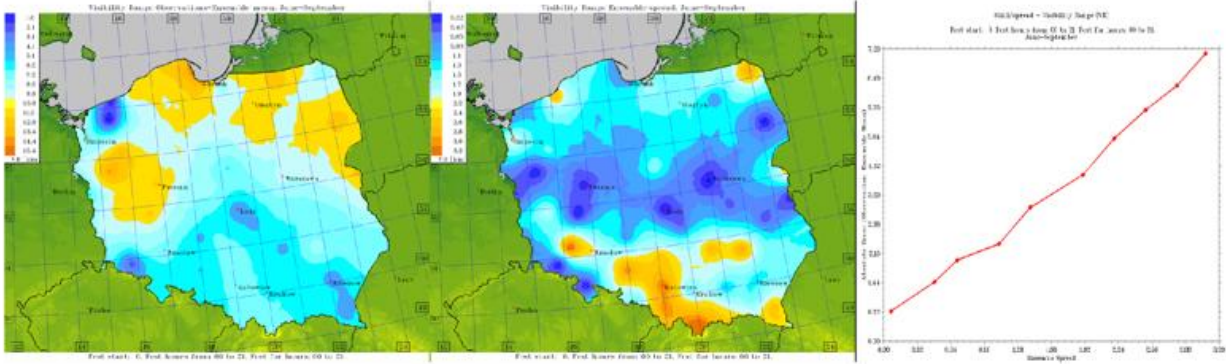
Visibility Range: Observations-Ensemble mean, June-September

Fcst start: 0. Fcst hours from 00 to 21. Fcst for hours 00 to 21.

Visibility Range: Ensemble spread, June-September

Fcst start: 0. Fcst hours from 00 to 21. Fcst for hours 00 to 21.

Skill/spread - Visibility Range (VR)

Fcst start: 0. Fcst hours from 00 to 21. Fcst for hours 00 to 21.
June-September

Ensemble Spread